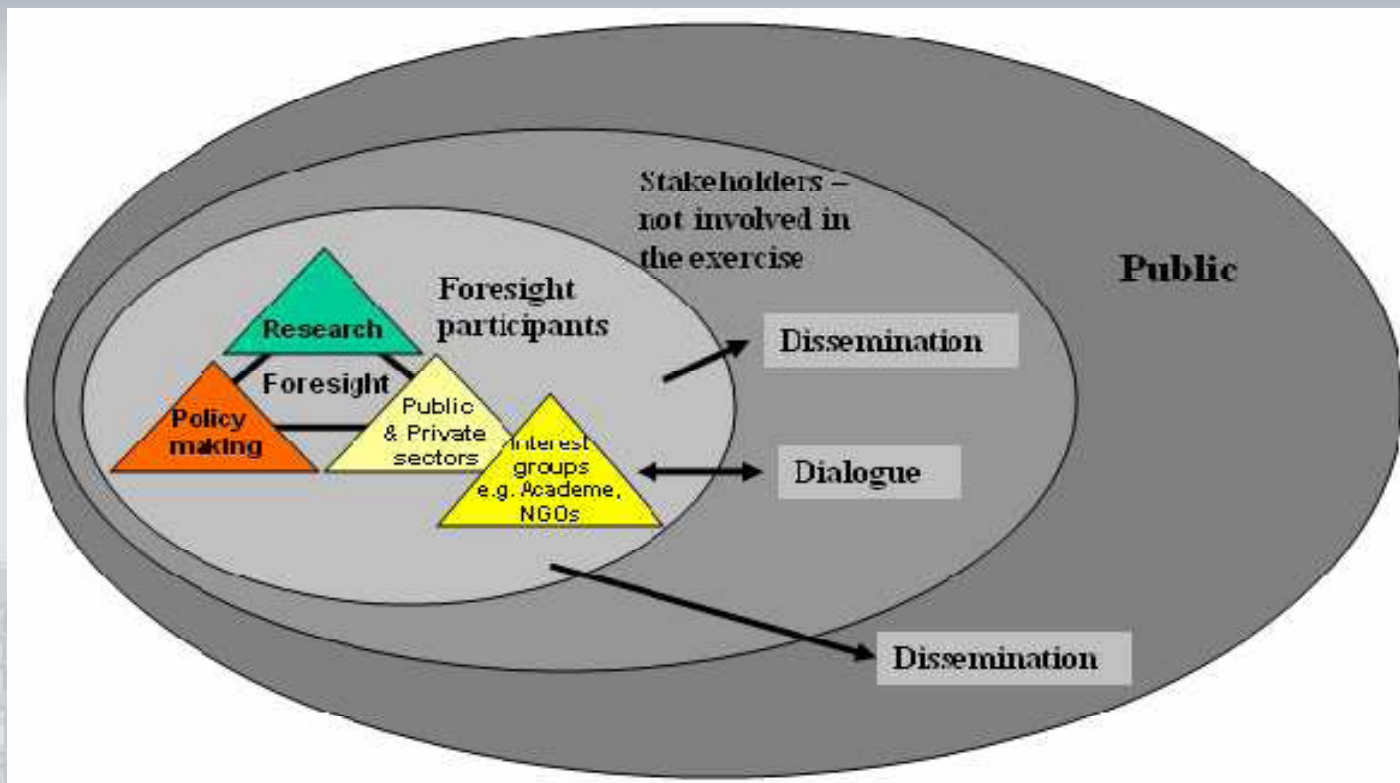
Stakeholders – not involved in the exercise

Public

Foresight participants

Research

Foresight

Policy making

Public & Private sectors

Interest groups e.g. Academe, NGOs

Dissemination

Dialogue

Dissemination